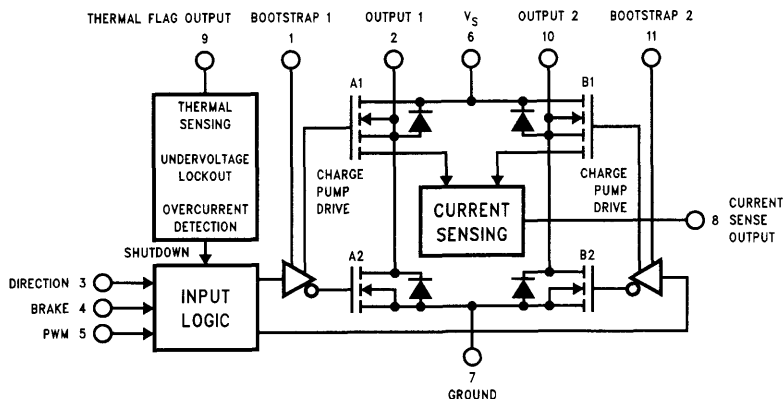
THERMAL FLAG OUTPUT 9

BOOTSTRAP 1 1

OUTPUT 1 2

$V_S$ 6

OUTPUT 2 10

BOOTSTRAP 2 11

THERMAL SENSING

UNDERVOLTAGE LOCKOUT

OVERCURRENT DETECTION

A1

B1

CHARGE PUMP DRIVE

CURRENT SENSING

CHARGE PUMP DRIVE

CURRENT SENSE OUTPUT 8

SHUTDOWN

A2

B2

DIRECTION 3

BRAKE 4

PWM 5

INPUT LOGIC

7

GROUND